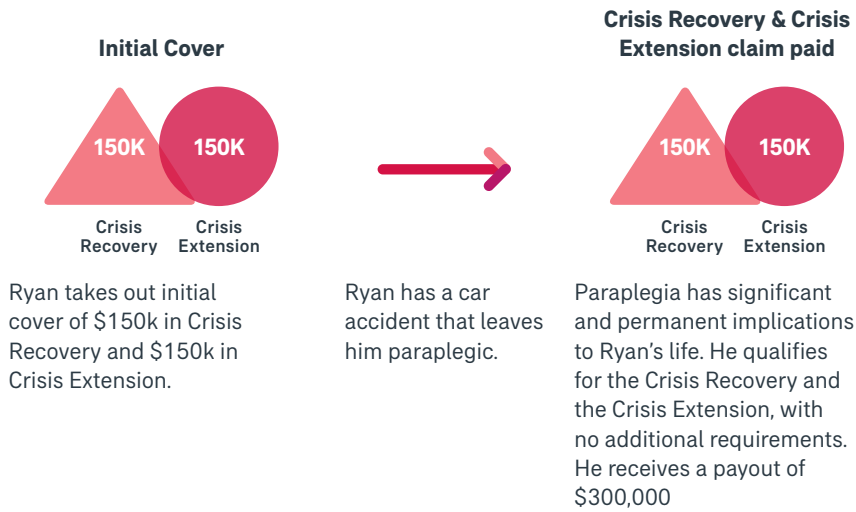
Initial Cover

150K

150K

Crisis Recovery

Crisis Extension

Ryan takes out initial cover of $150k in Crisis Recovery and $150k in Crisis Extension.

Ryan has a car accident that leaves him paraplegic.

Crisis Recovery & Crisis Extension claim paid

150K

150K

Crisis Recovery

Crisis Extension

Paraplegia has significant and permanent implications to Ryan's life. He qualifies for the Crisis Recovery and the Crisis Extension, with no additional requirements. He receives a payout of $300,000